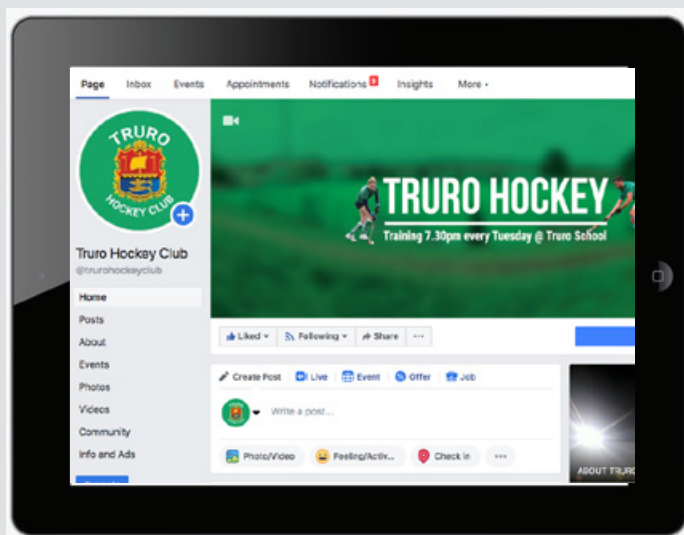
Page Inbox Events Appointments Notifications 9 Insights More ▾

TRURO HOCKEY CLUB

Truro Hockey Club
@trurohockeyclub

Home
Posts
About
Events
Photos
Videos
Community
Info and Ads

TRURO HOCKEY
Training 7.30pm every Tuesday @ Truro School

Liked ▾ Following ▾ Share ···

Create Post Live Event Offer Job

Write a post...

Photo/Video Feeling/Activ... Check in ···

ABOUT TRUR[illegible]